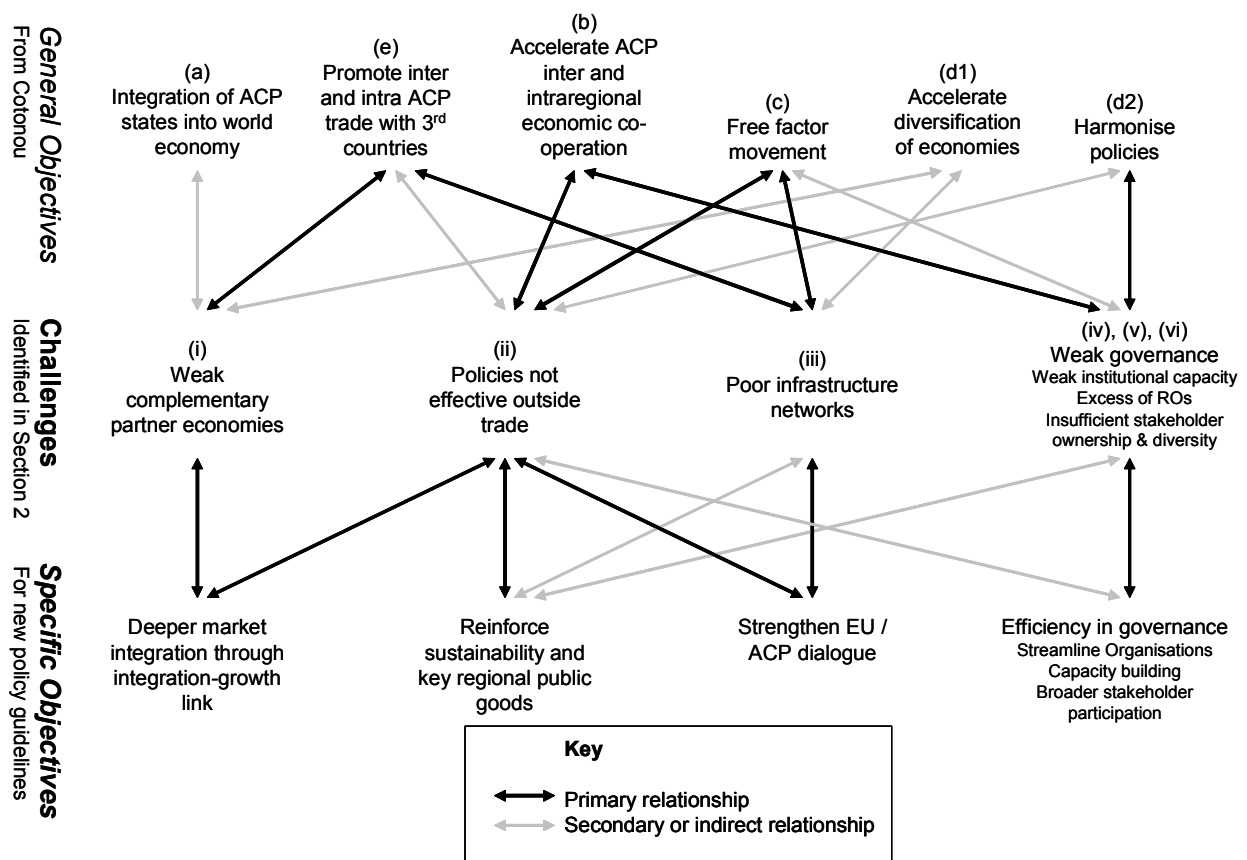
General Objectives
From Cotonou

(a)
Integration of ACP states into world economy

(e)
Promote inter and intra ACP trade with 3$^{rd}$ countries

(b)
Accelerate ACP inter and intraregional economic co-operation

(c)
Free factor movement

(d1)
Accelerate diversification of economies

(d2)
Harmonise policies

Challenges
Identified in Section 2

(i)
Weak complementary partner economies

(ii)
Policies not effective outside trade

(iii)
Poor infrastructure networks

(iv), (v), (vi)
Weak governance
Weak institutional capacity
Excess of ROs
Insufficient stakeholder ownership & diversity

Specific Objectives
For new policy guidelines

Deeper market integration through integration-growth link

Reinforce sustainability and key regional public goods

Strengthen EU / ACP dialogue

Efficiency in governance
Streamline Organisations
Capacity building
Broader stakeholder participation

Key
Primary relationship
Secondary or indirect relationship